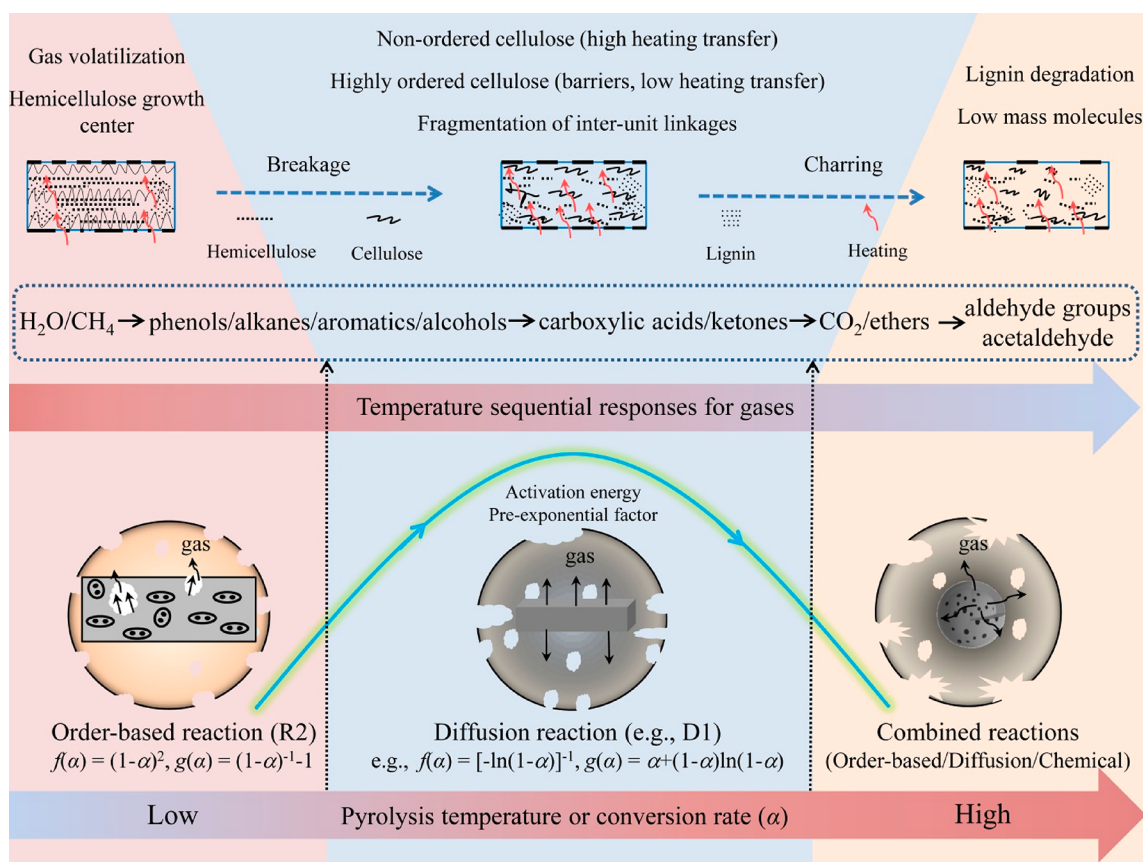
Gas volatilization

Hemicellulose growth center

Non-ordered cellulose (high heating transfer)

Highly ordered cellulose (barriers, low heating transfer)

Fragmentation of inter-unit linkages

Lignin degradation

Low mass molecules

Breakage

Charring

Hemicellulose

Cellulose

Lignin

Heating

$H_2O/CH_4$ → phenols/alkanes/aromatics/alcohols → carboxylic acids/ketones → $CO_2$/ethers → aldehyde groups acetaldehyde

Temperature sequential responses for gases

Activation energy
Pre-exponential factor

gas

gas

gas

Order-based reaction (R2)
$f(\alpha) = (1-\alpha)^2$, $g(\alpha) = (1-\alpha)^{-1}-1$

Diffusion reaction (e.g., D1)
e.g., $f(\alpha) = [-\ln(1-\alpha)]^{-1}$, $g(\alpha) = \alpha+(1-\alpha)\ln(1-\alpha)$

Combined reactions
(Order-based/Diffusion/Chemical)

Low

Pyrolysis temperature or conversion rate ($\alpha$)

High